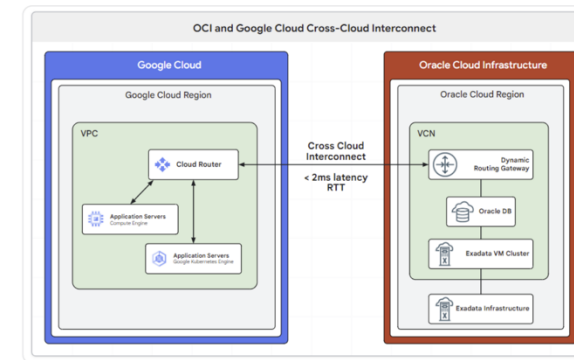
OCI and Google Cloud Cross-Cloud Interconnect

Google Cloud

Google Cloud Region

VPC

Cloud Router

Application Servers
Compute Engine

Application Servers
Google Kubernetes Engine

Cross Cloud Interconnect

< 2ms latency RTT

Oracle Cloud Infrastructure

Oracle Cloud Region

VCN

Dynamic Routing Gateway

Oracle DB

Exadata VM Cluster

Exadata Infrastructure